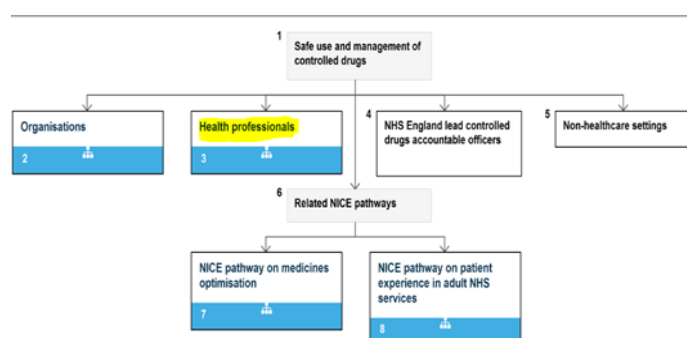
1 Safe use and management of controlled drugs

Organisations
2

Health professionals
3

4 NHS England lead controlled drugs accountable officers

5 Non-healthcare settings

6 Related NICE pathways

NICE pathway on medicines optimisation
7

NICE pathway on patient experience in adult NHS services
8